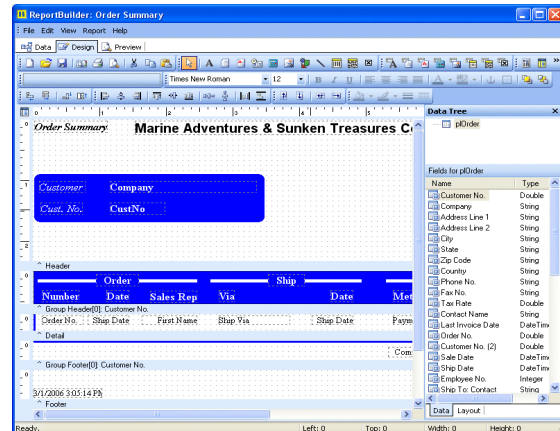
ReportBuilder: Order Summary

File Edit View Report Help

Data Design Preview

Times New Roman 12

Order Summary Marine Adventures & Sunken Treasures C

Customer Company

Cust. No. CustNo

^ Header

Order Ship

Number Date Sales Rep Via Date Me

^ Group Header[0]: Customer No.

Order No. Ship Date First Name Ship Via Ship Date Paym

^ Detail

Com

^ Group Footer[0]: Customer No.

3/1/2006 3:05:14 PM

^ Footer

Data Tree

plOrder

Fields for plOrder

| Name | Type |
|---|---|
| Customer No. | Double |
| Company | String |
| Address Line 1 | String |
| Address Line 2 | String |
| City | String |
| State | String |
| Zip Code | String |
| Country | String |
| Phone No. | String |
| Fax No. | String |
| Tax Rate | Double |
| Contact Name | String |
| Last Invoice Date | DateTim |
| Order No. | Double |
| Customer No. (2) | Double |
| Sale Date | DateTim |
| Ship Date | DateTim |
| Employee No. | Integer |
| Ship To: Contact | String |

Data Layout

Ready. Left: 0 Top: 0 Width: 0 Height: 0